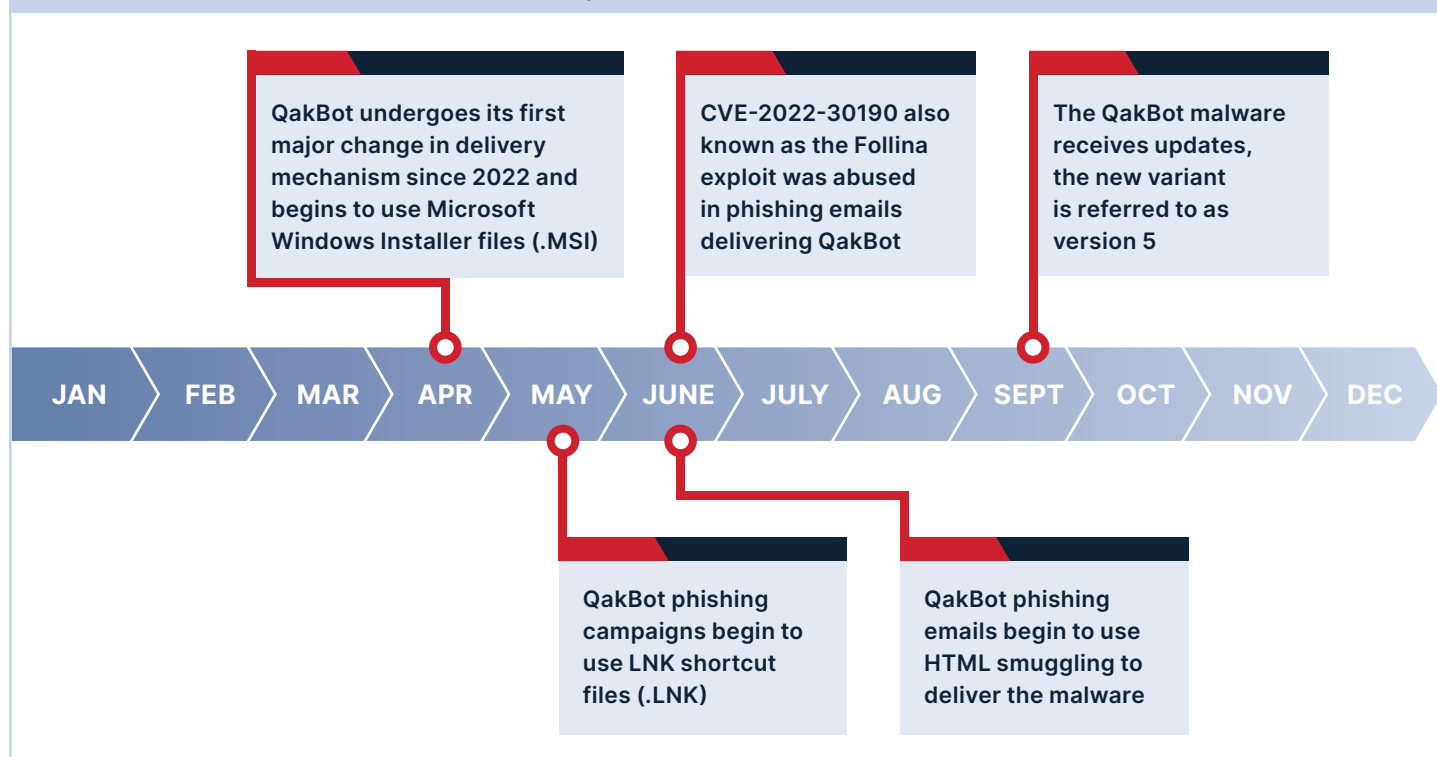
QakBot undergoes its first major change in delivery mechanism since 2022 and begins to use Microsoft Windows Installer files (.MSI)

CVE-2022-30190 also known as the Follina exploit was abused in phishing emails delivering QakBot

The QakBot malware receives updates, the new variant is referred to as version 5

JAN FEB MAR APR MAY JUNE JULY AUG SEPT OCT NOV DEC

QakBot phishing campaigns begin to use LNK shortcut files (.LNK)

QakBot phishing emails begin to use HTML smuggling to deliver the malware